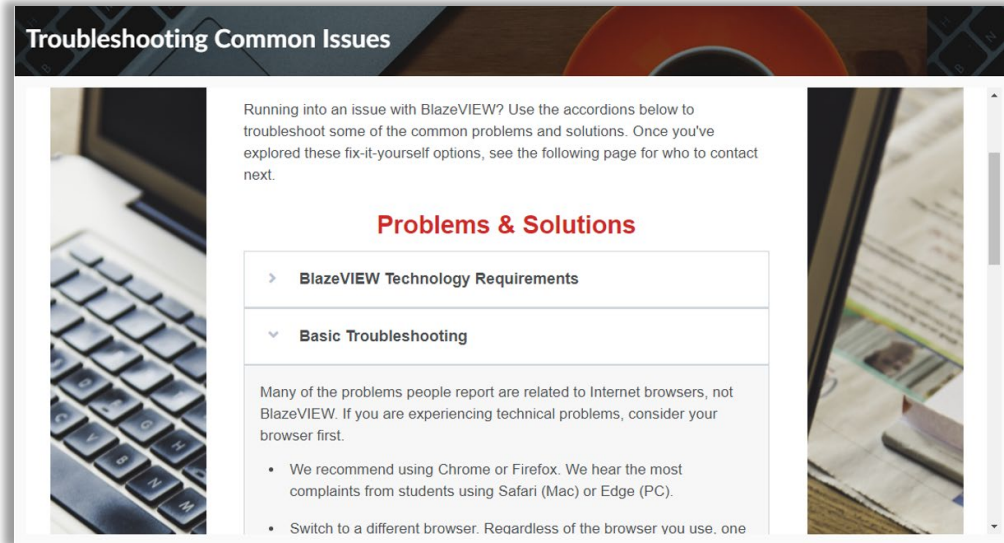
Troubleshooting Common Issues

Running into an issue with BlazeVIEW? Use the accordions below to troubleshoot some of the common problems and solutions. Once you've explored these fix-it-yourself options, see the following page for who to contact next.

Problems & Solutions

› BlazeVIEW Technology Requirements

˅ Basic Troubleshooting

Many of the problems people report are related to Internet browsers, not BlazeVIEW. If you are experiencing technical problems, consider your browser first.

• We recommend using Chrome or Firefox. We hear the most complaints from students using Safari (Mac) or Edge (PC).

• Switch to a different browser. Regardless of the browser you use, one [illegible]